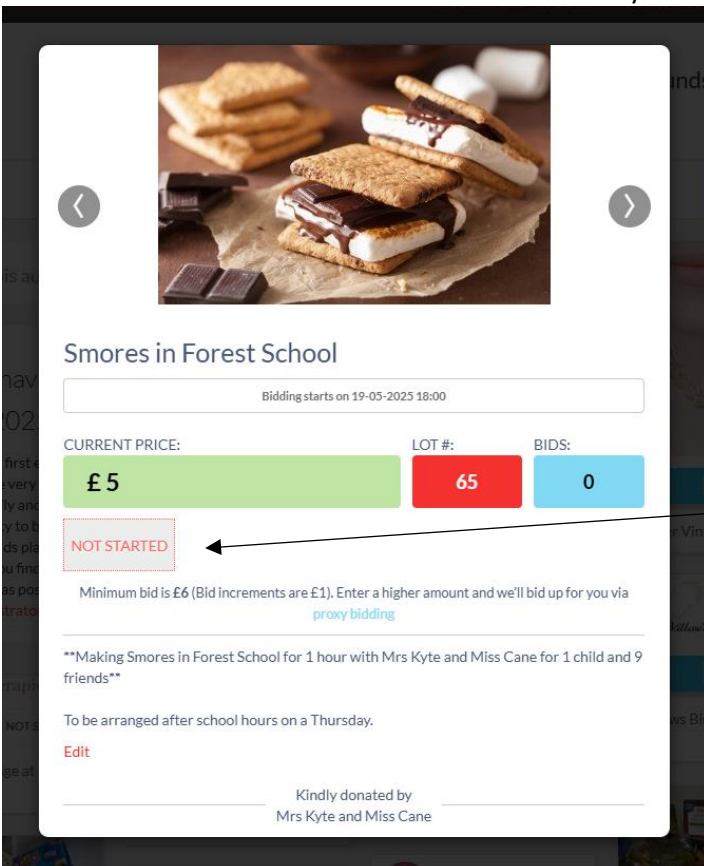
Smores in Forest School

Bidding starts on 19-05-2025 18:00

CURRENT PRICE:

£ 5

LOT #:

65

BIDS:

0

NOT STARTED

Minimum bid is £6 (Bid increments are £1). Enter a higher amount and we'll bid up for you via proxy bidding

**Making Smores in Forest School for 1 hour with Mrs Kyte and Miss Cane for 1 child and 9 friends**

To be arranged after school hours on a Thursday.

Edit

Kindly donated by Mrs Kyte and Miss Cane